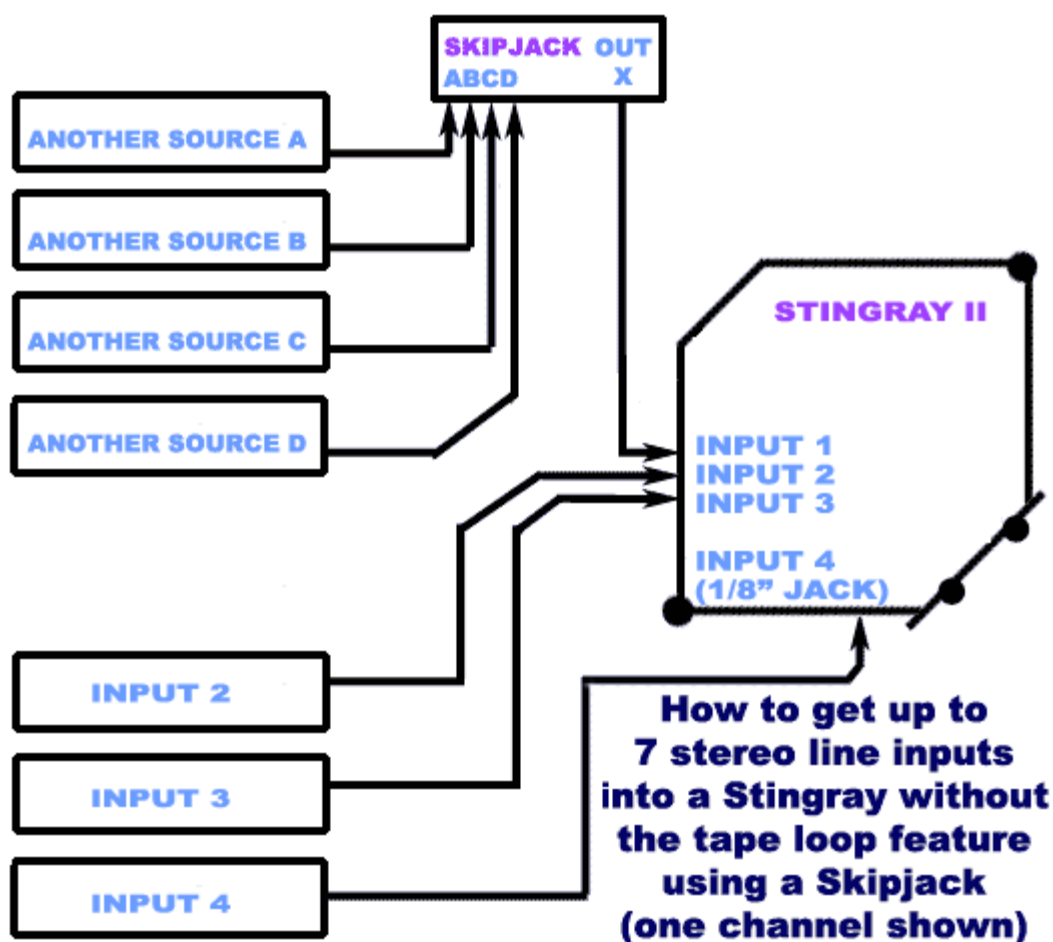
SKIPJACK OUT
ABCD X

ANOTHER SOURCE A

ANOTHER SOURCE B

ANOTHER SOURCE C

ANOTHER SOURCE D

STINGRAY II

INPUT 1
INPUT 2
INPUT 3

INPUT 4
(1/8" JACK)

INPUT 2

INPUT 3

INPUT 4

How to get up to 7 stereo line inputs into a Stingray without the tape loop feature using a Skipjack (one channel shown)